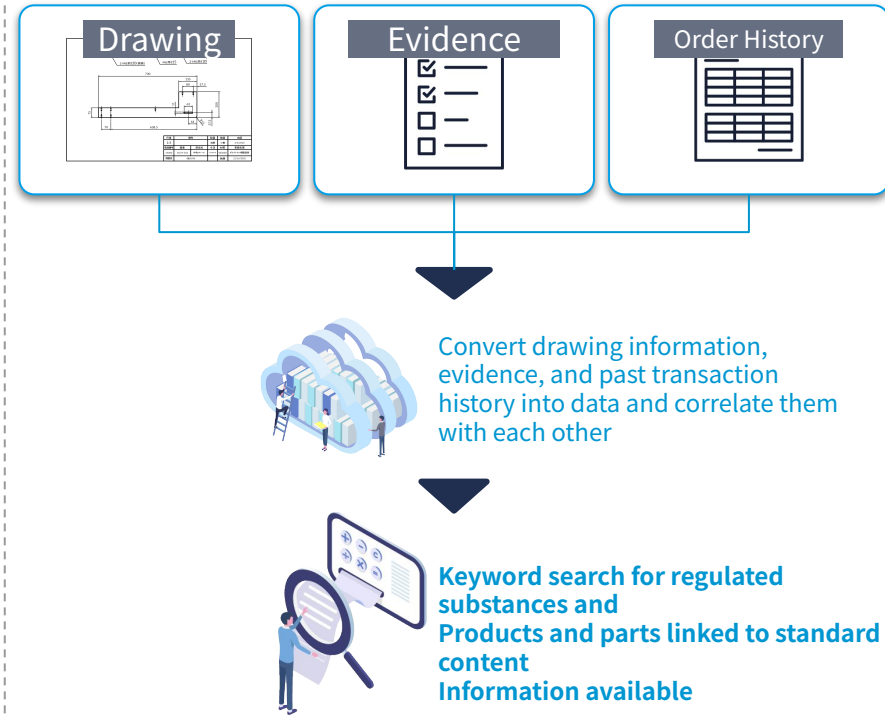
Drawing

Evidence

Order History

Convert drawing information, evidence, and past transaction history into data and correlate them with each other

Keyword search for regulated substances and
Products and parts linked to standard content
Information available